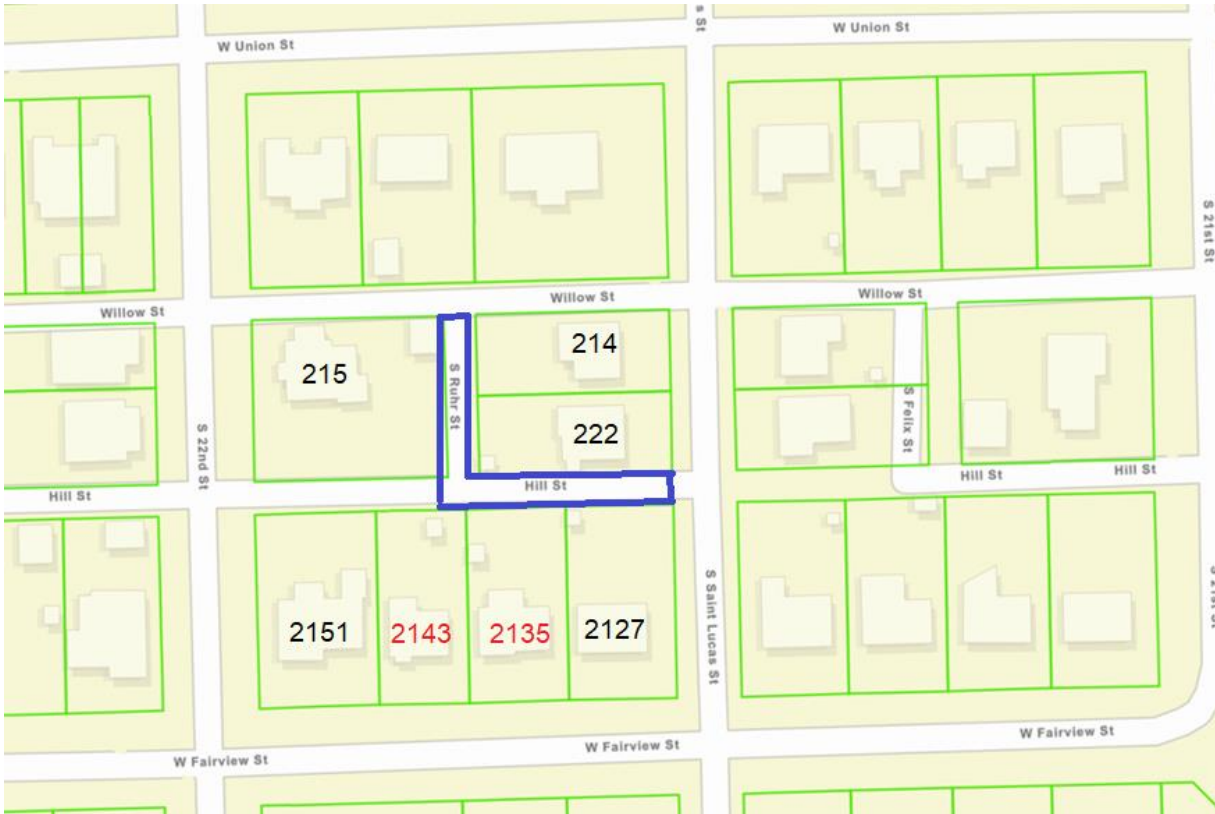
W Union St
W Union St
S 21st St
Willow St
Willow St
Willow St
215
214
222
S Ruhr St
S 22nd St
S Felix St
Hill St
Hill St
Hill St
Hill St
2151
2143
2135
2127
S Saint Lucas St
W Fairview St
W Fairview St
W Fairview St